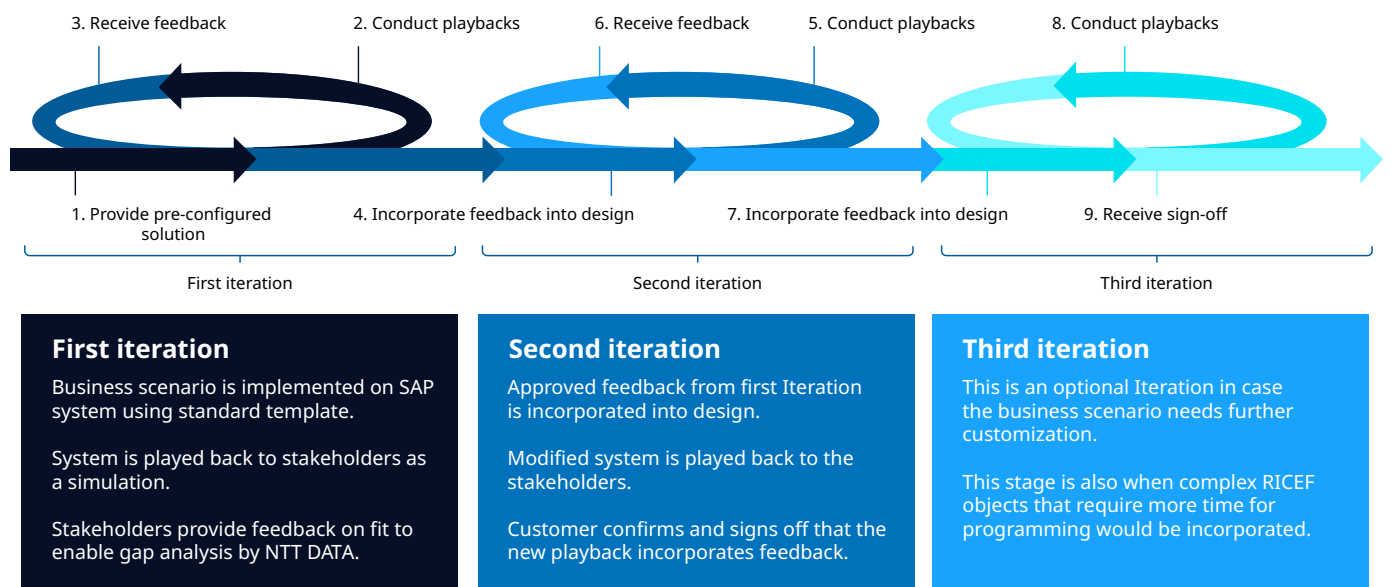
3. Receive feedback

2. Conduct playbacks

6. Receive feedback

5. Conduct playbacks

8. Conduct playbacks

1. Provide pre-configured solution

4. Incorporate feedback into design

7. Incorporate feedback into design

9. Receive sign-off

First iteration

Second iteration

Third iteration

First iteration

Business scenario is implemented on SAP system using standard template.

System is played back to stakeholders as a simulation.

Stakeholders provide feedback on fit to enable gap analysis by NTT DATA.

Second iteration

Approved feedback from first Iteration is incorporated into design.

Modified system is played back to the stakeholders.

Customer confirms and signs off that the new playback incorporates feedback.

Third iteration

This is an optional Iteration in case the business scenario needs further customization.

This stage is also when complex RICEF objects that require more time for programming would be incorporated.